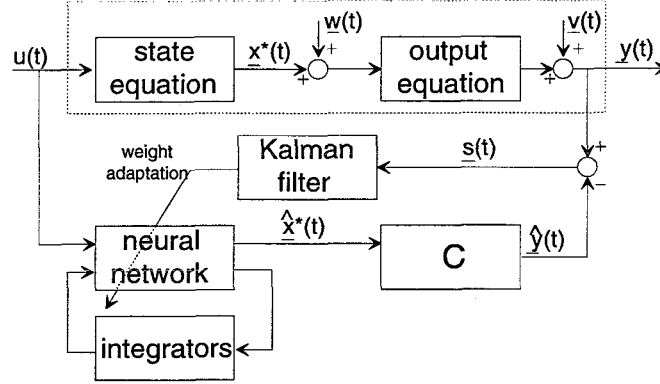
u(t)

state equation

$\underline{x}^*(t)$

$\underline{w}(t)$

+

+

output equation

$\underline{v}(t)$

+

+

$\underline{y}(t)$

weight adaptation

Kalman filter

$\underline{s}(t)$

+

−

neural network

$\hat{\underline{x}}^*(t)$

C

$\hat{\underline{y}}(t)$

integrators